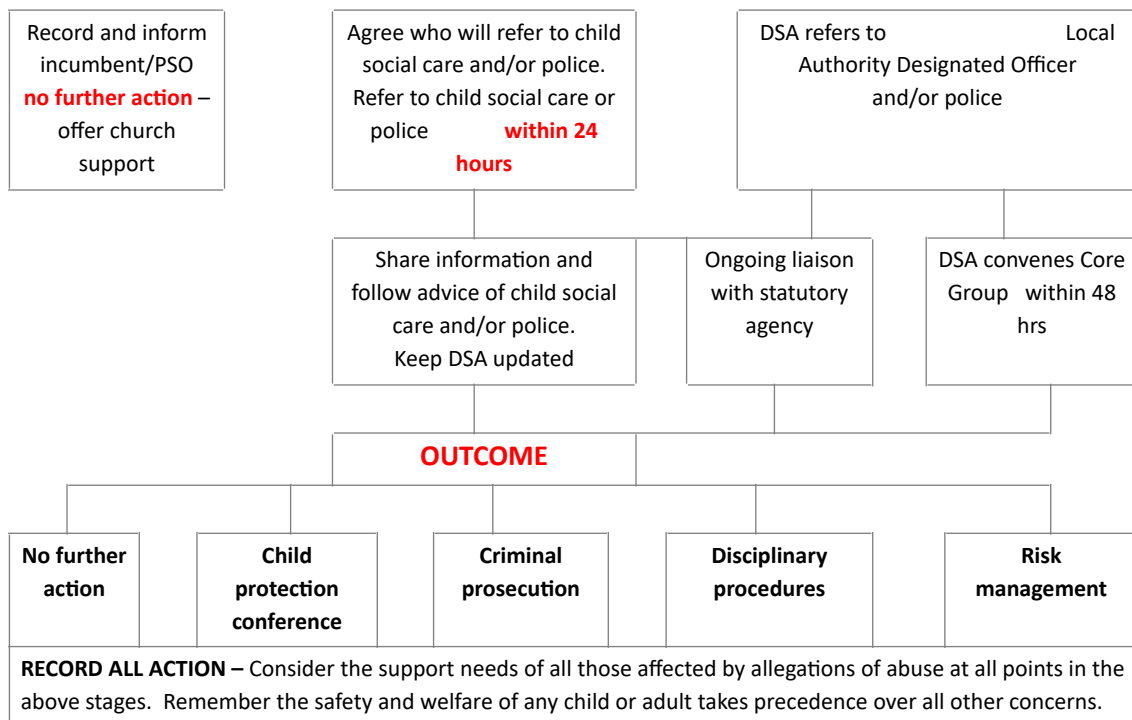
Record and inform incumbent/PSO **no further action** – offer church support

Agree who will refer to child social care and/or police. Refer to child social care or police within 24 hours

DSA refers to Local Authority Designated Officer and/or police

Share information and follow advice of child social care and/or police. Keep DSA updated

Ongoing liaison with statutory agency

DSA convenes Core Group within 48 hrs

OUTCOME

No further action

Child protection conference

Criminal prosecution

Disciplinary procedures

Risk management

**RECORD ALL ACTION –** Consider the support needs of all those affected by allegations of abuse at all points in the above stages. Remember the safety and welfare of any child or adult takes precedence over all other concerns.